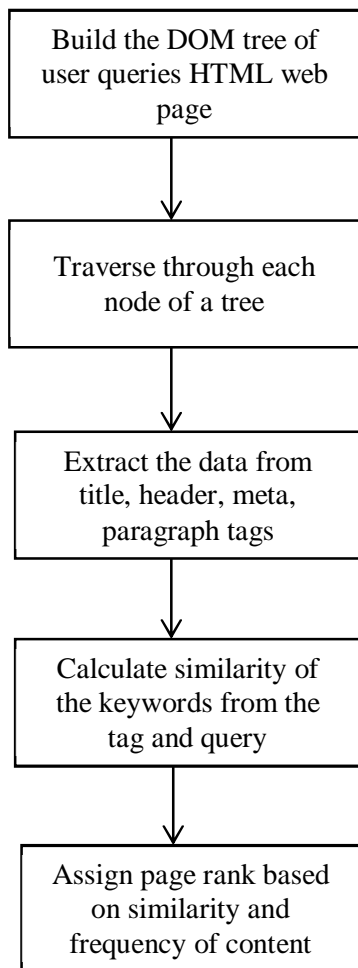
Build the DOM tree of user queries HTML web page

Traverse through each node of a tree

Extract the data from title, header, meta, paragraph tags

Calculate similarity of the keywords from the tag and query

Assign page rank based on similarity and frequency of content